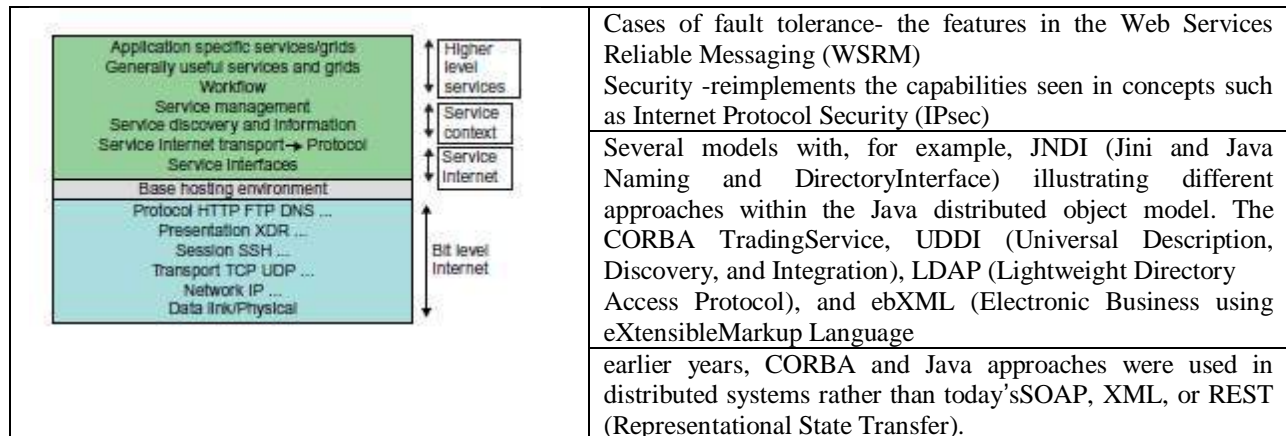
| Application specific services/grids<br>Generally useful services and grids<br>Workflow<br>Service management<br>Service discovery and information<br>Service Internet transport → Protocol<br>Service interfaces<br>Base hosting environment<br>Protocol HTTP FTP DNS ...<br>Presentation XDR ...<br>Session SSH ...<br>Transport TCP UDP ...<br>Network IP ...<br>Data link/Physical<br>Higher level services<br>Service context<br>Service Internet<br>Bit level Internet | Cases of fault tolerance- the features in the Web Services Reliable Messaging (WSRM)<br>Security -reimplements the capabilities seen in concepts such as Internet Protocol Security (IPsec) |
|---|---|
| | Several models with, for example, JNDI (Jini and Java Naming and DirectoryInterface) illustrating different approaches within the Java distributed object model. The CORBA TradingService, UDDI (Universal Description, Discovery, and Integration), LDAP (Lightweight Directory Access Protocol), and ebXML (Electronic Business using eXtensibleMarkup Language |
| | earlier years, CORBA and Java approaches were used in distributed systems rather than today'sSOAP, XML, or REST (Representational State Transfer). |